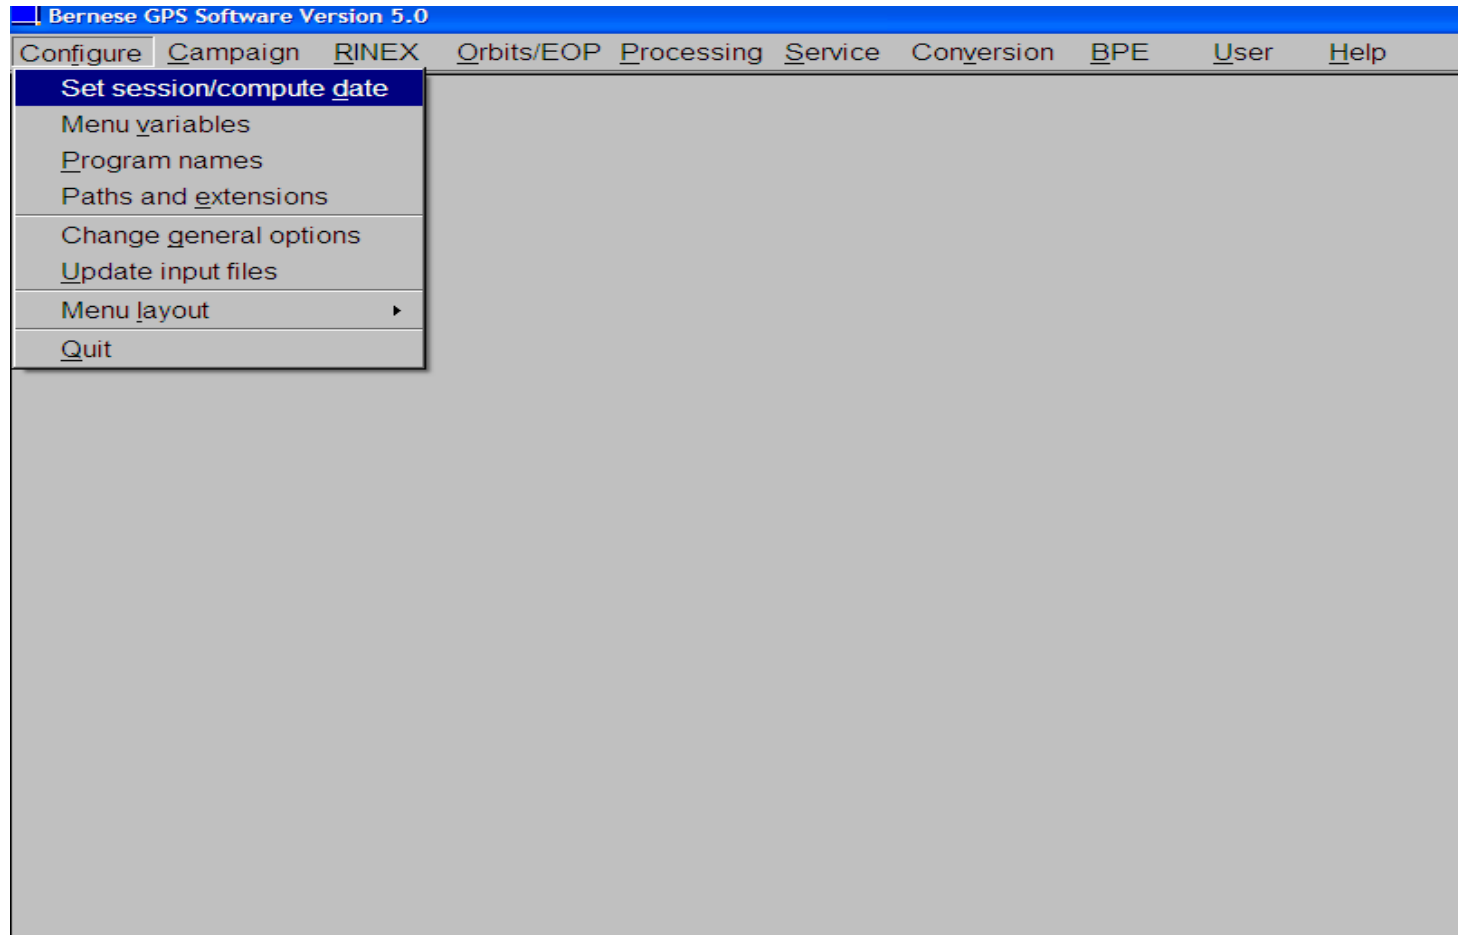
Bernese GPS Software Version 5.0

Configure Campaign RINEX Orbits/EOP Processing Service Conversion BPE User Help

Set session/compute date
Menu variables
Program names
Paths and extensions
Change general options
Update input files
Menu layout
Quit